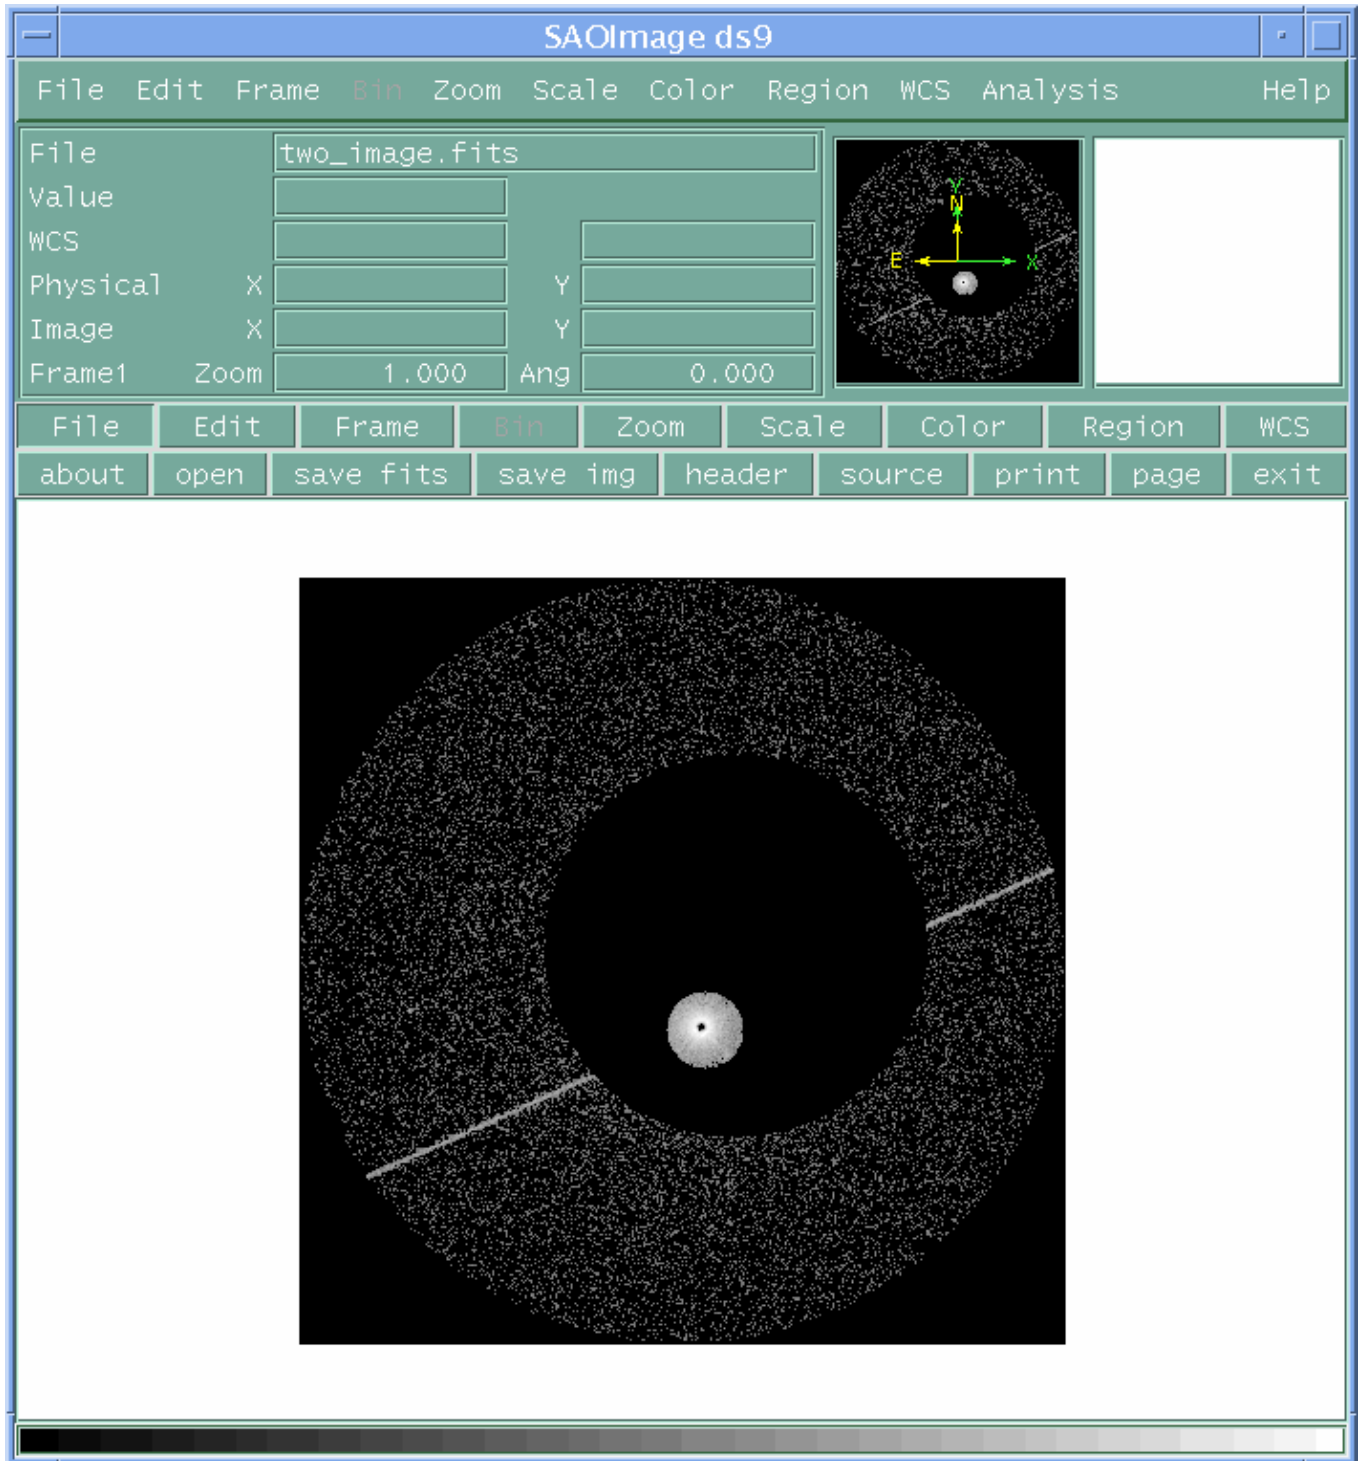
SAOImage ds9

File Edit Frame Bin Zoom Scale Color Region WCS Analysis Help

File two_image.fits
Value
WCS
Physical X Y
Image X Y
Frame1 Zoom 1.000 Ang 0.000

Y
N
E X

File Edit Frame Bin Zoom Scale Color Region WCS
about open save fits save img header source print page exit